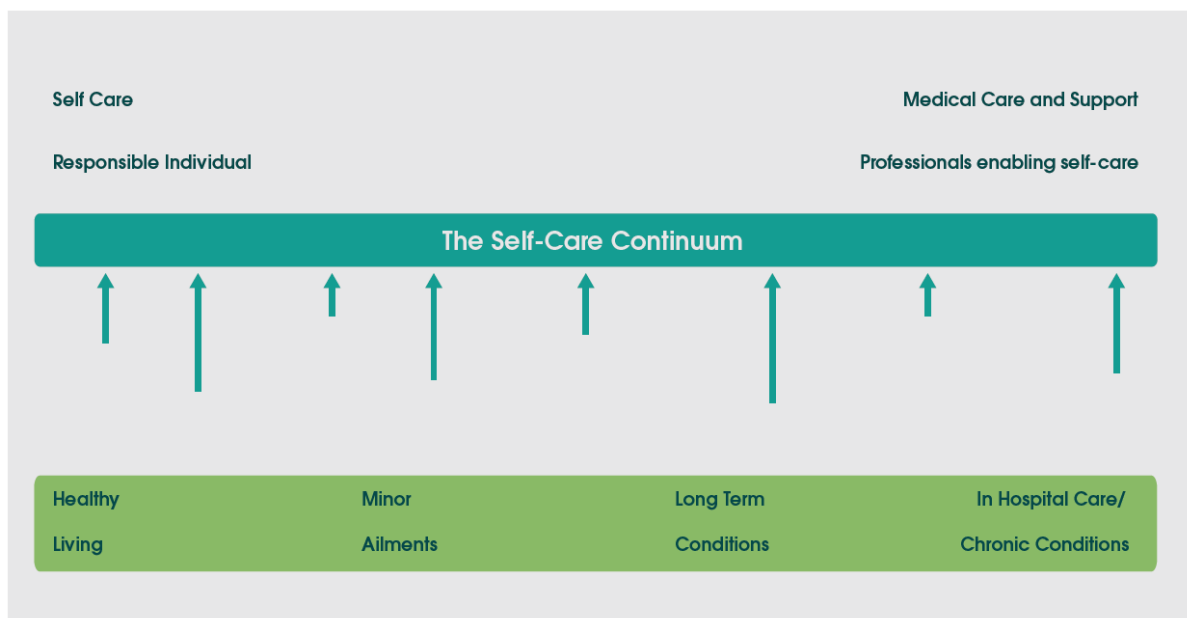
Self Care

Responsible Individual

Medical Care and Support

Professionals enabling self-care

The Self-Care Continuum

Healthy Living

Minor Ailments

Long Term Conditions

In Hospital Care/ Chronic Conditions